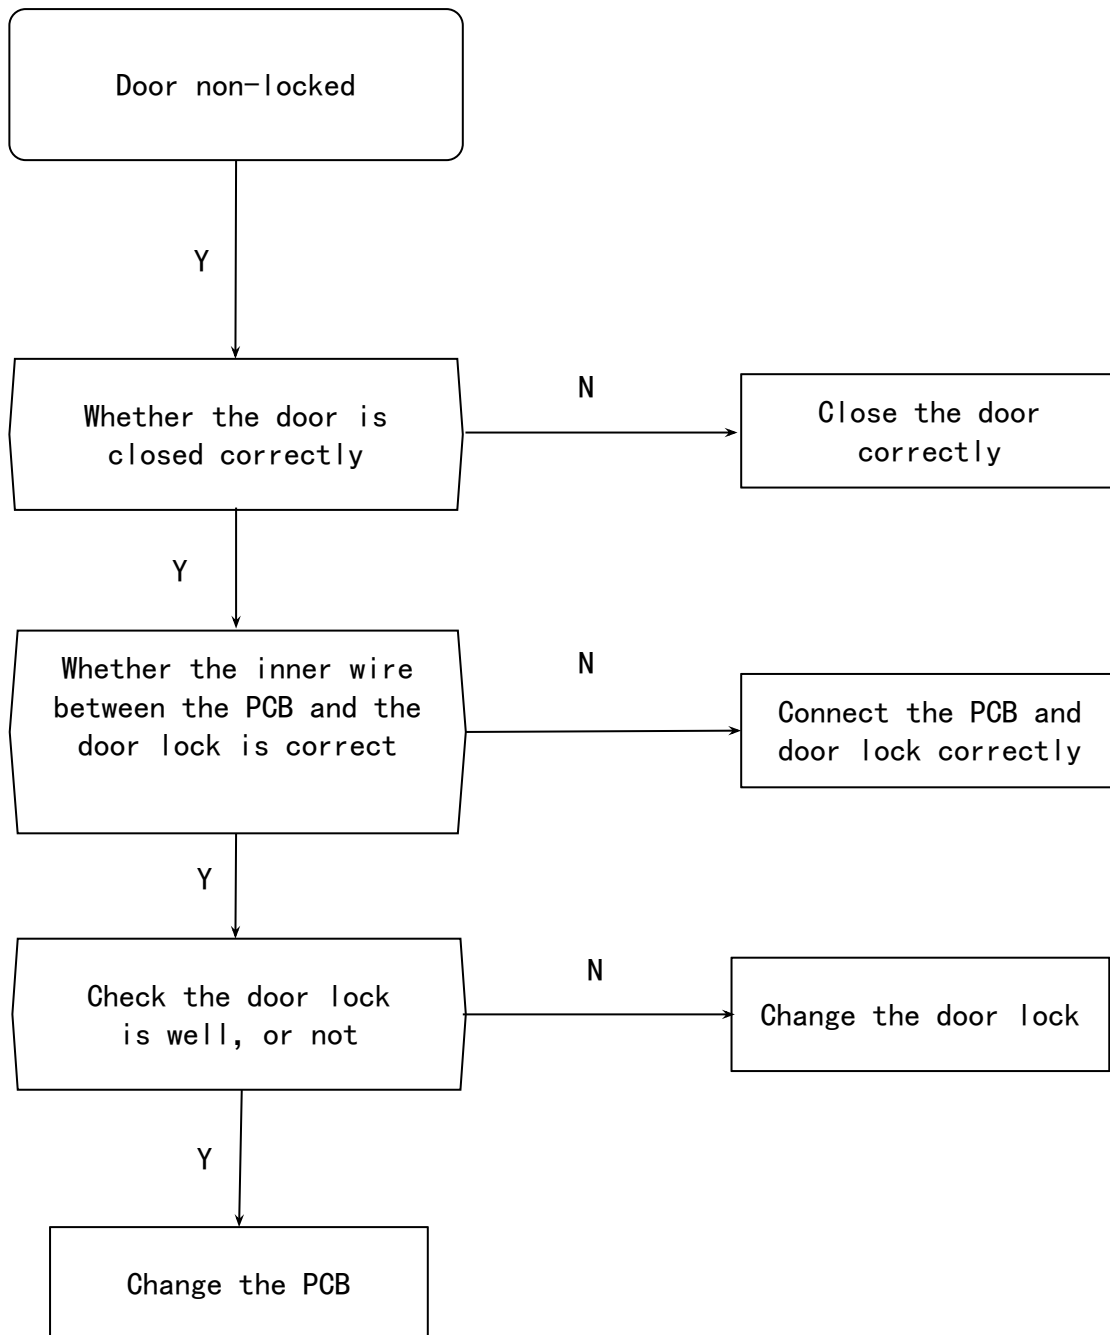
Door non-locked

Y

Whether the door is closed correctly

N

Close the door correctly

Y

Whether the inner wire between the PCB and the door lock is correct

N

Connect the PCB and door lock correctly

Y

Check the door lock is well, or not

N

Change the door lock

Y

Change the PCB